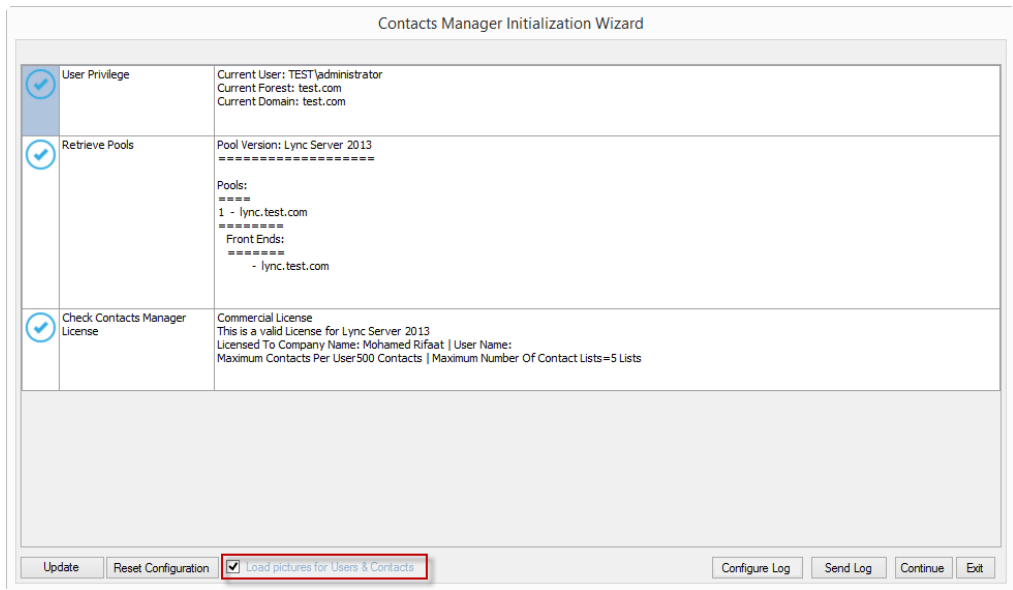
Contacts Manager Initialization Wizard

| | | |
|---|---|---|
| | User Privilege | Current User: TEST\administrator<br>Current Forest: test.com<br>Current Domain: test.com |
| | Retrieve Pools | Pool Version: Lync Server 2013<br>===================<br><br>Pools:<br>====<br>1 - lync.test.com<br>========<br>Front Ends:<br>=======<br>- lync.test.com |
| | Check Contacts Manager License | Commercial License<br>This is a valid License for Lync Server 2013<br>Licensed To Company Name: Mohamed Rifaat \| User Name:<br>Maximum Contacts Per User500 Contacts \| Maximum Number Of Contact Lists=5 Lists |

Update | Reset Configuration | Load pictures for Users & Contacts | Configure Log | Send Log | Continue | Exit